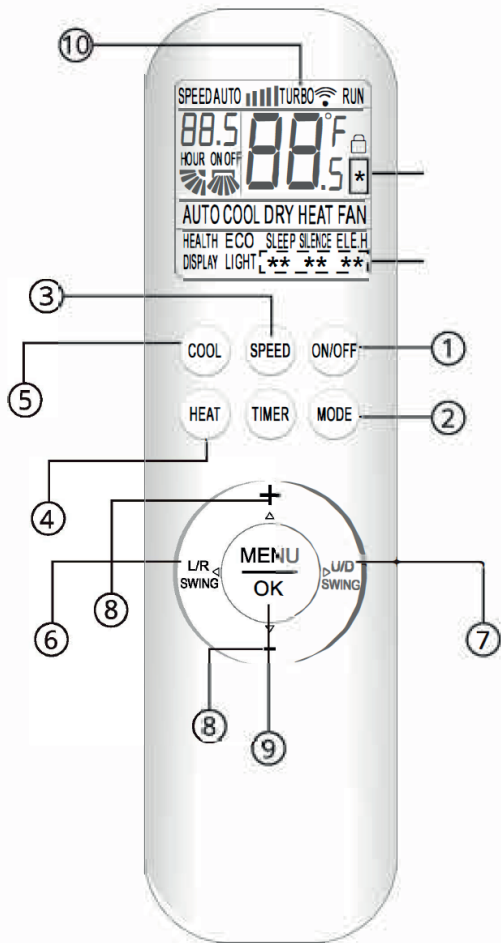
10

SPEED AUTO TURBO RUN

88.5

88.5 °F

HOUR ON OFF

*

AUTO COOL DRY HEAT FAN

HEALTH ECO SLEEP SILENCE ELE.H

DISPLAY LIGHT ** ** **

3

COOL

SPEED

ON/OFF

1

5

HEAT

TIMER

MODE

2

4

+

MENU

OK

L/R SWING

U/D SWING

8

6

7

−

8

9